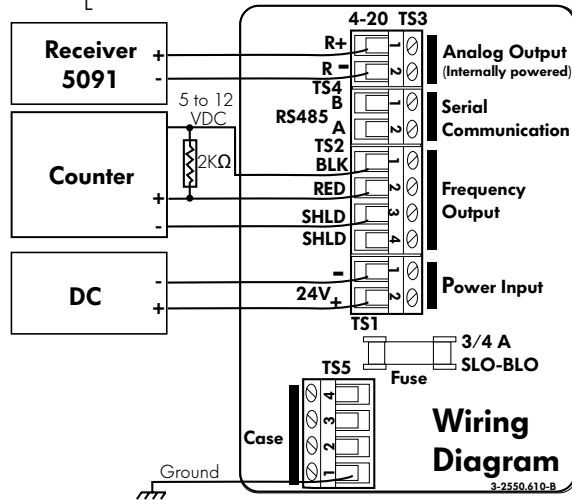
L

Receiver 5091
+
-

5 to 12 VDC

2KΩ

Counter
+
-

DC
-
+

4-20 TS3
R+ 1
R − 2
TS4
B 1
RS485
A 2
TS2
BLK 1
RED 2
SHLD 3
SHLD 4
− 1
24V+ 2
TS1

Analog Output
(Internally powered)

Serial Communication

Frequency Output

Power Input

3/4 A SLO-BLO
Fuse

TS5
4
3
2
1
Case

Ground

Wiring Diagram
3-2550.610-B